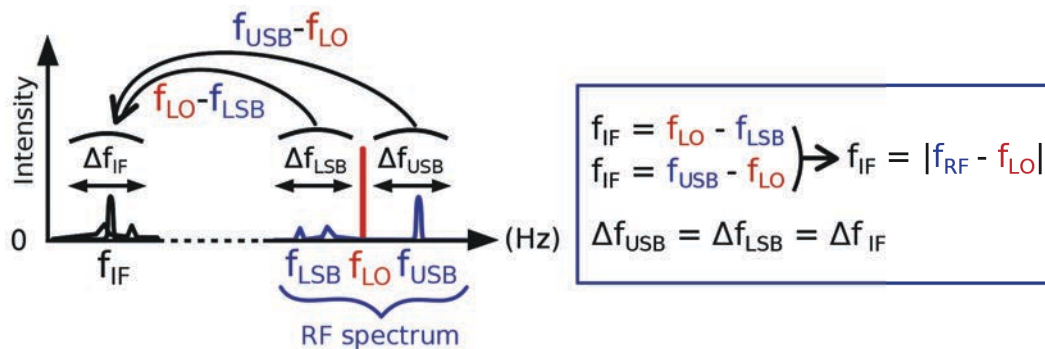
$f_{USB}$-$f_{LO}$

$f_{LO}$-$f_{LSB}$

Intensity

$\Delta f_{IF}$

$\Delta f_{LSB}$

$\Delta f_{USB}$

0

$f_{IF}$

(Hz)

$f_{LSB}$ $f_{LO}$ $f_{USB}$

RF spectrum

$f_{IF} = f_{LO} - f_{LSB}$
$f_{IF} = f_{USB} - f_{LO}$
$f_{IF} = |f_{RF} - f_{LO}|$

$\Delta f_{USB} = \Delta f_{LSB} = \Delta f_{IF}$